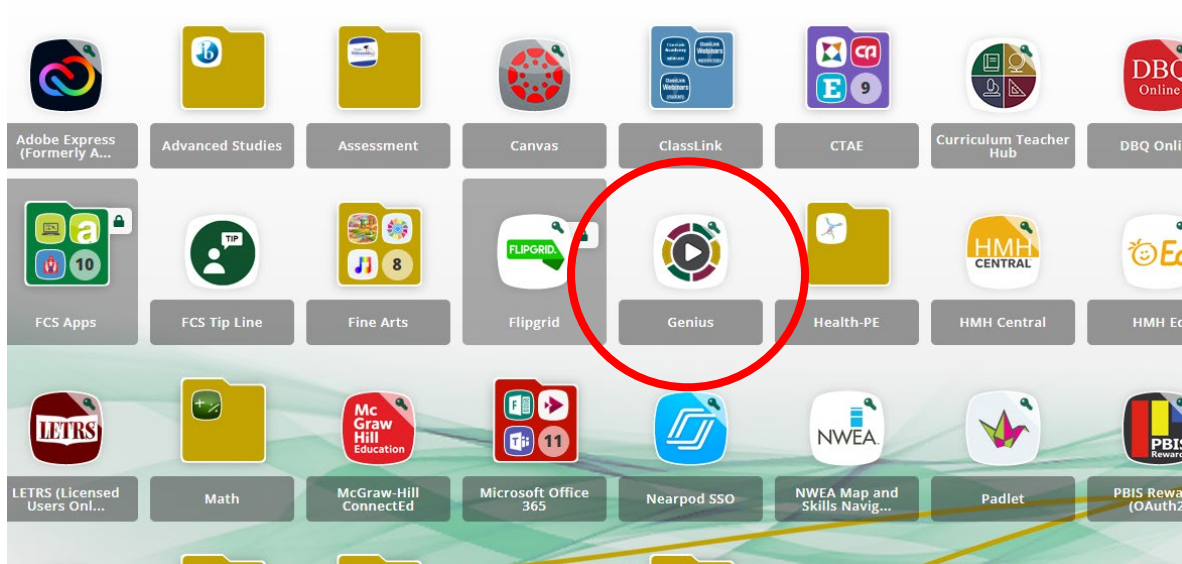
Adobe Express (Formerly A...

Advanced Studies

Assessment

Canvas

ClassLink

CTAE

9

Curriculum Teacher Hub

DBQ Online

DBQ Onli

10

FCS Apps

TIP

FCS Tip Line

8

Fine Arts

FLIPGRID

Flipgrid

Genius

Health-PE

HMH CENTRAL

HMH Central

HMH Ed

LETRS

LETRS (Licensed Users Onl...

Math

Mc Graw Hill Education

McGraw-Hill ConnectEd

11

Microsoft Office 365

Nearpod SSO

NWEA

NWEA Map and Skills Navig...

Padlet

PBIS Reward

PBIS Rewa (OAuth2